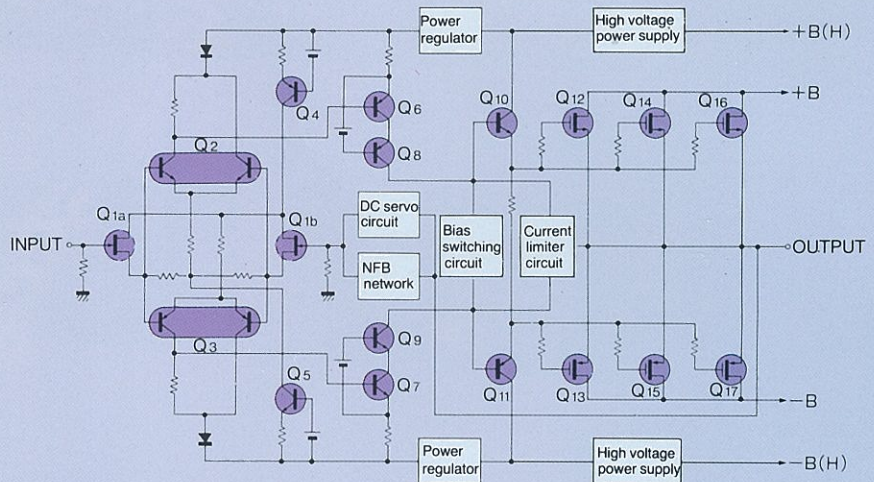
Power regulator

High voltage power supply

+B(H)

+B

Q4

Q6

Q8

Q10

Q12

Q14

Q16

Q2

Q1a

Q1b

INPUT

DC servo circuit

NFB network

Bias switching circuit

Current limiter circuit

OUTPUT

Q3

Q9

Q7

Q5

Q11

Q13

Q15

Q17

−B

Power regulator

High voltage power supply

−B(H)